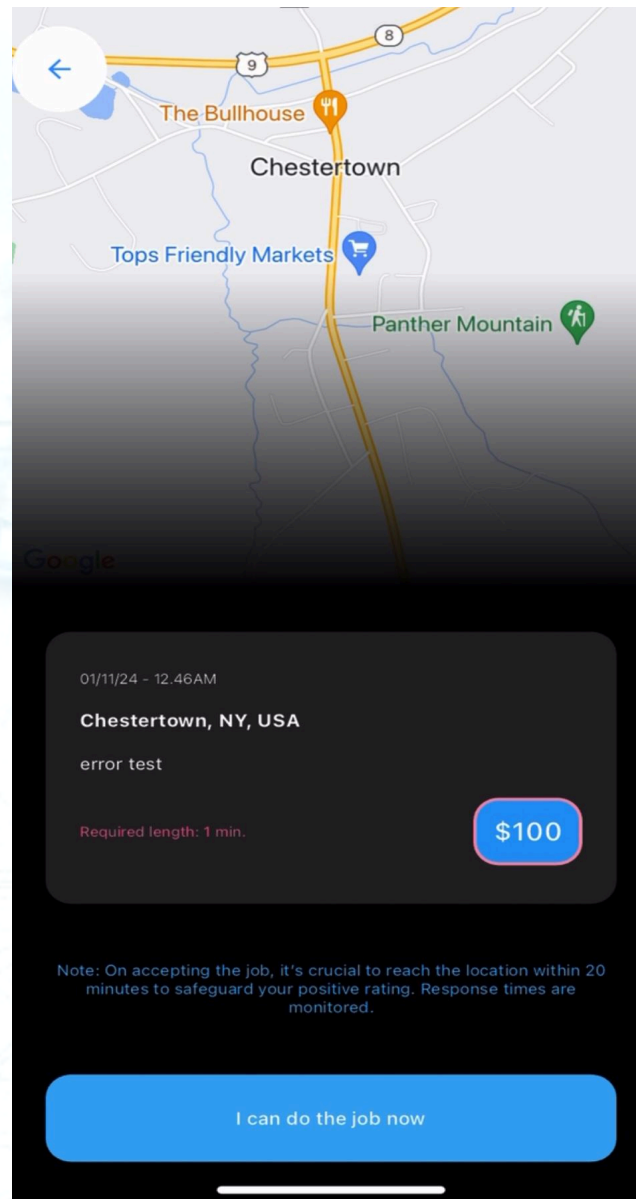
8

9

The Bullhouse

Chestertown

Tops Friendly Markets

Panther Mountain

Google

01/11/24 - 12.46AM

Chestertown, NY, USA

error test

Required length: 1 min.

$100

Note: On accepting the job, it's crucial to reach the location within 20 minutes to safeguard your positive rating. Response times are monitored.

I can do the job now